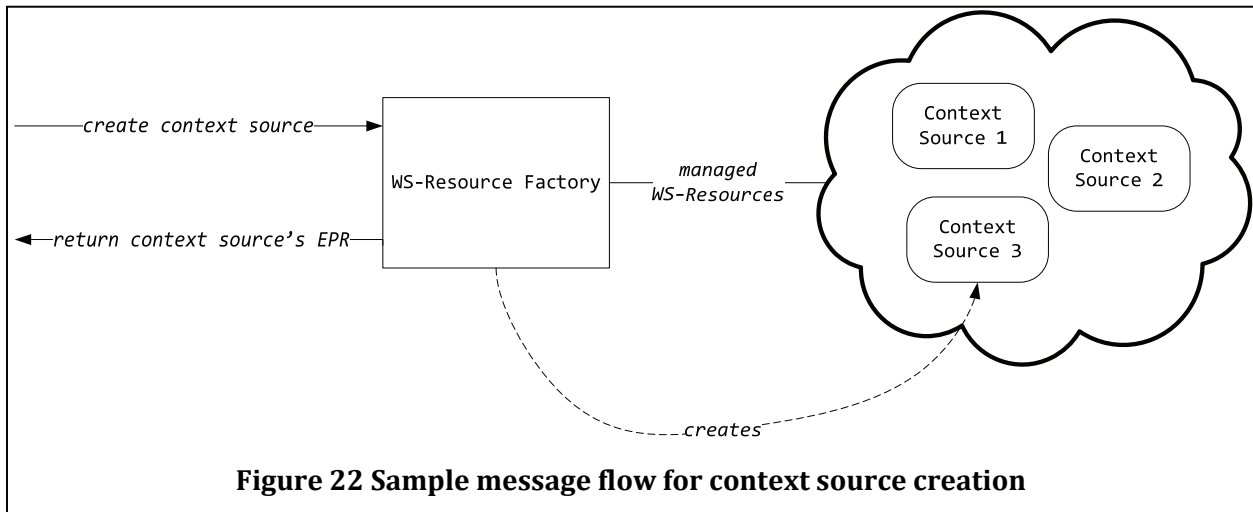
create context source

return context source's EPR

WS-Resource Factory

managed WS-Resources

Context Source 1

Context Source 2

Context Source 3

creates

**Figure 22 Sample message flow for context source creation**